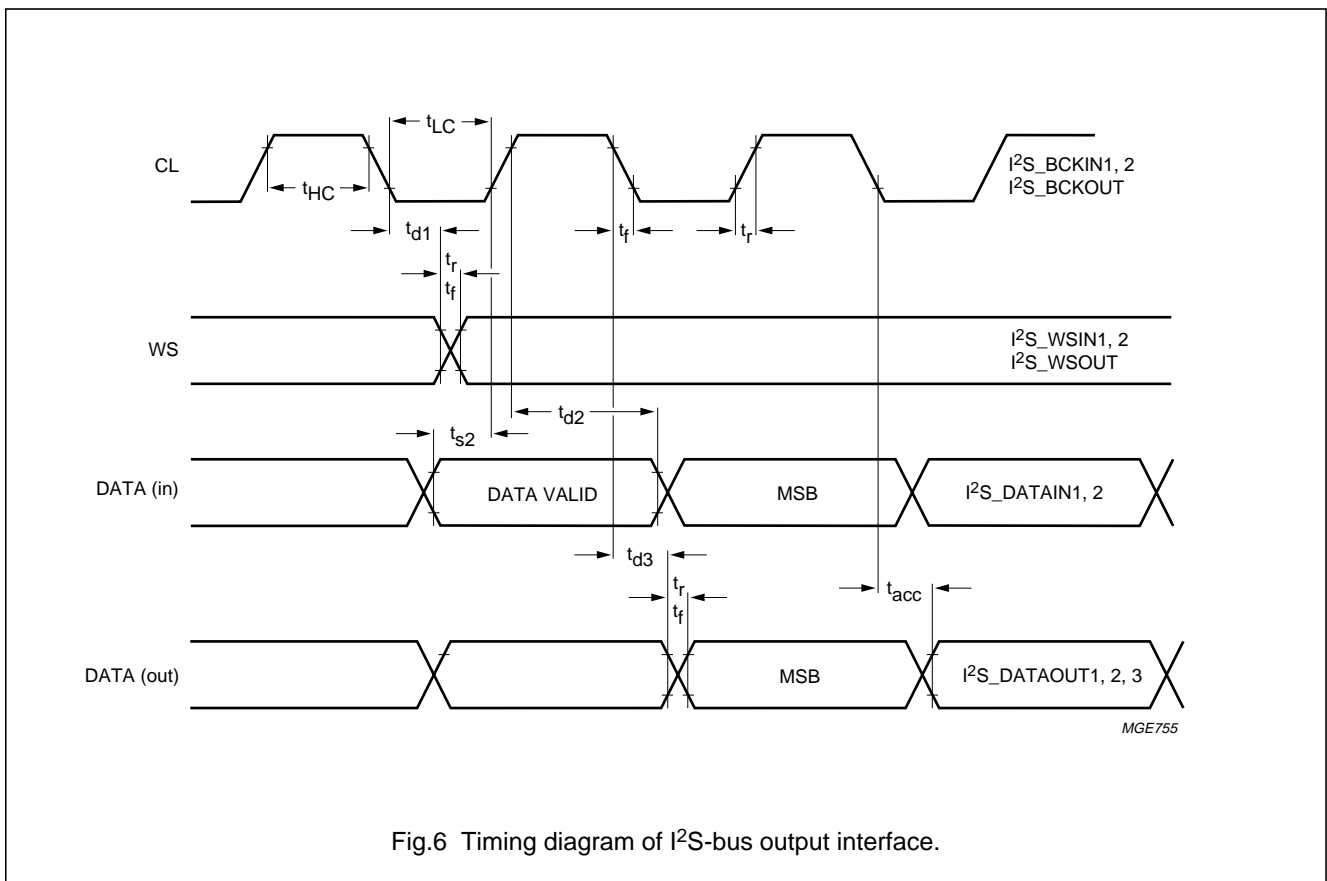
CL

$t_{LC}$

$t_{HC}$

$I^2S$_BCKIN1, 2
$I^2S$_BCKOUT

$t_{d1}$

$t_f$

$t_r$

$t_r$
$t_f$

WS

$I^2S$_WSIN1, 2
$I^2S$_WSOUT

$t_{d2}$

$t_{s2}$

DATA (in)

DATA VALID

MSB

$I^2S$_DATAIN1, 2

$t_{d3}$

$t_r$
$t_f$

$t_{acc}$

DATA (out)

MSB

$I^2S$_DATAOUT1, 2, 3

MGE755

Fig.6 Timing diagram of $I^2S$-bus output interface.